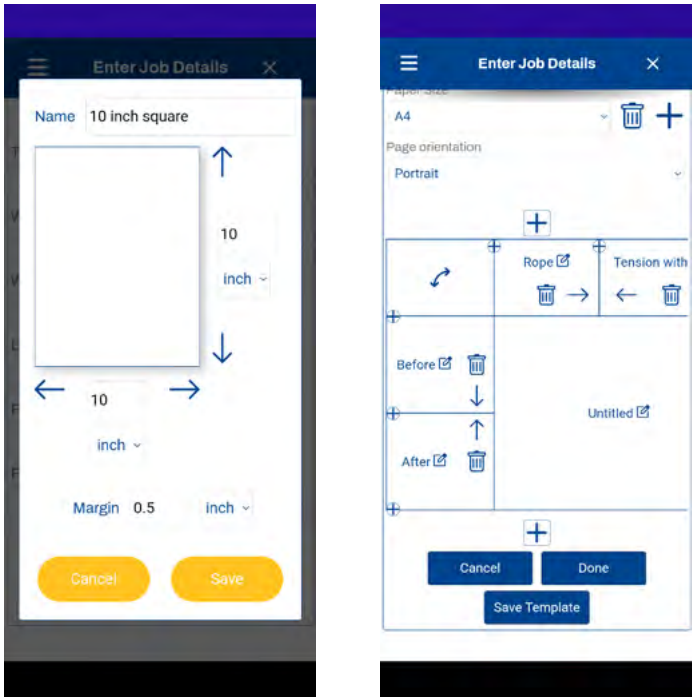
Enter Job Details

Name 10 inch square

10

inch

10

inch

Margin 0.5 inch

Cancel Save

Enter Job Details

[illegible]

A4

Page orientation

Portrait

Rope

Tension with

Before

After

Untitled

Cancel Done

Save Template